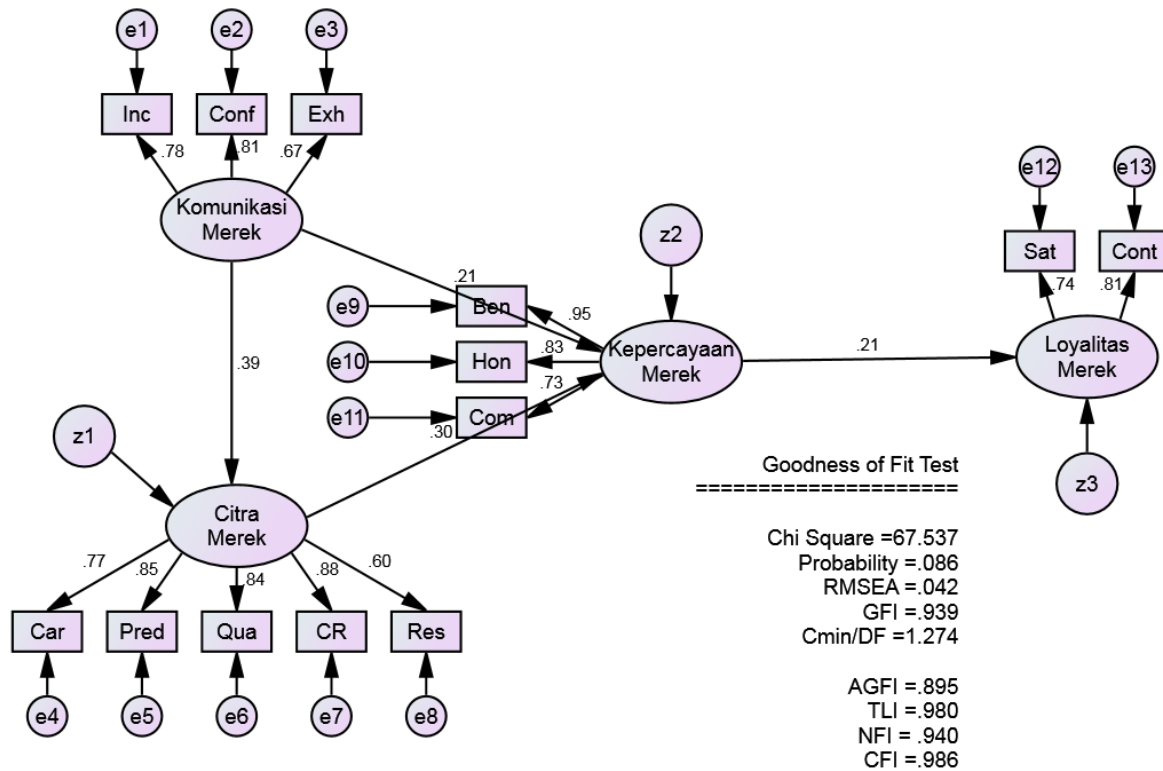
e1
e2
e3
Inc
Conf
Exh
.78
.81
.67
Komunikasi Merek
z2
e12
e13
Sat
Cont
.74
.81
.21
e9
Ben
.95
e10
Hon
.83
Kepercayaan Merek
.21
Loyalitas Merek
.39
e11
Com
.73
.30
z1
z3
Goodness of Fit Test
=====================
Citra Merek
Chi Square =67.537
Probability =.086
RMSEA =.042
GFI =.939
Cmin/DF =1.274

AGFI =.895
TLI =.980
NFI = .940
CFI =.986
.77
.85
.84
.88
.60
Car
Pred
Qua
CR
Res
e4
e5
e6
e7
e8